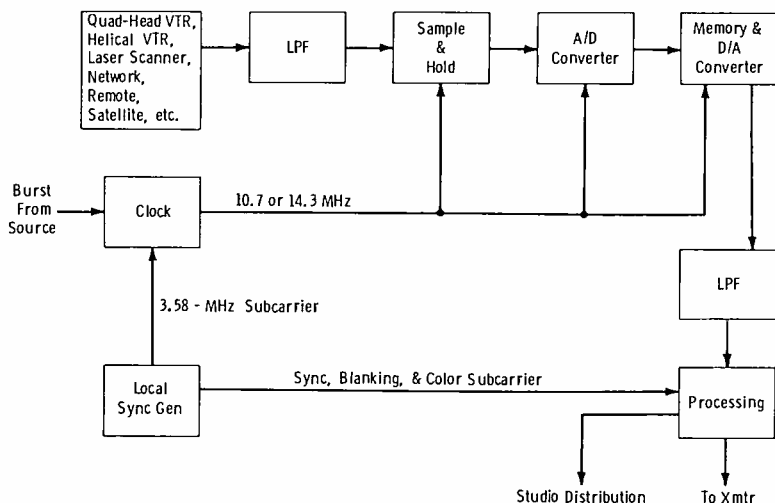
Quad-Head VTR, Helical VTR, Laser Scanner, Network, Remote, Satellite, etc.

LPF

Sample & Hold

A/D Converter

Memory & D/A Converter

Burst From Source

Clock

10.7 or 14.3 MHz

3.58 - MHz Subcarrier

LPF

Local Sync Gen

Sync, Blanking, & Color Subcarrier

Processing

Studio Distribution

To Xmtr